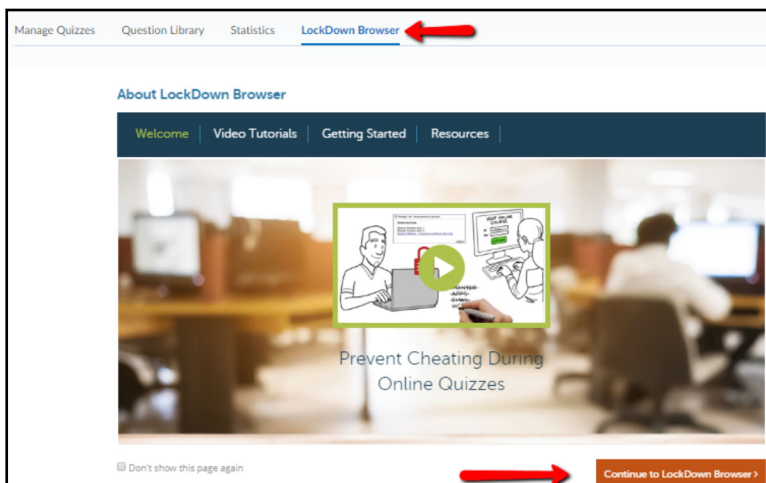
Manage Quizzes Question Library Statistics LockDown Browser

About LockDown Browser

Welcome | Video Tutorials | Getting Started | Resources

Prevent Cheating During Online Quizzes

Don't show this page again

Continue to LockDown Browser >